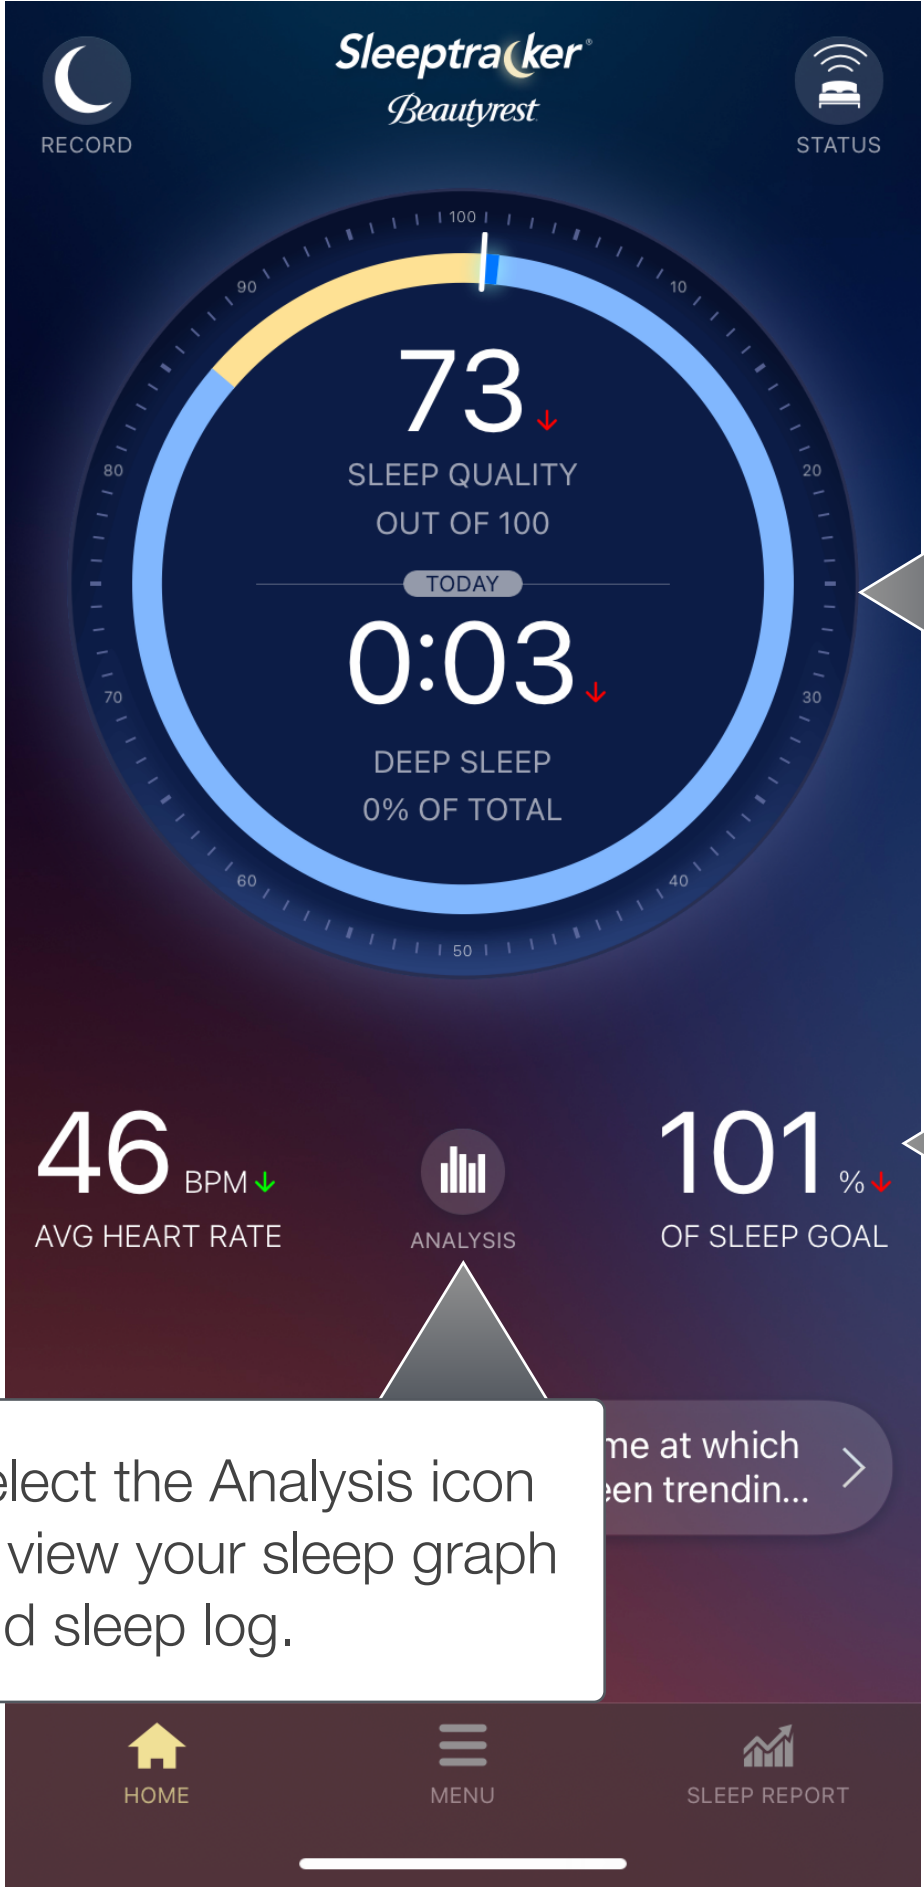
RECORD

Sleeptracker®
Beautyrest

STATUS

100
10
20
30
40
50
60
70
80
90

73

SLEEP QUALITY
OUT OF 100

TODAY

0:03

DEEP SLEEP
0% OF TOTAL

46 BPM

AVG HEART RATE

ANALYSIS

101 %

OF SLEEP GOAL

elect the Analysis icon view your sleep graph d sleep log.

me at which
een trendin...

HOME

MENU

SLEEP REPORT